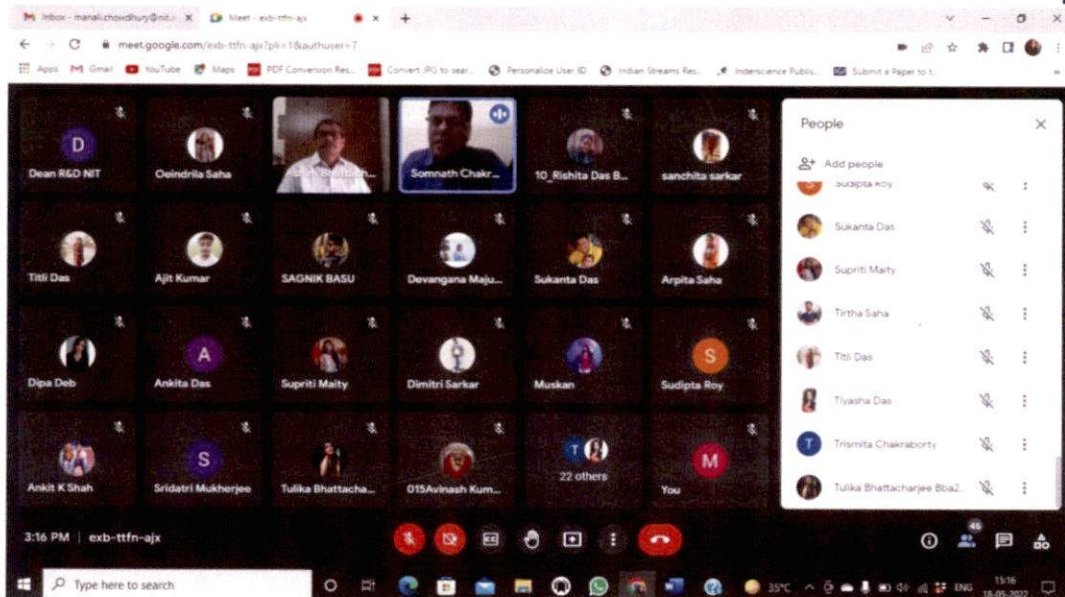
Inbox - manali.chowdhury@nit... ×
Meet - exb-ttfn-ajx ×
+
meet.google.com/exb-ttfn-ajx?pli=1&authuser=7
Apps Gmail YouTube Maps PDF Conversion Res... Convert JPG to sear... Personalize User ID Indian Streams Res... Inderscience Publis... Submit a Paper to t...

D
Dean R&D NIT
Oeindrila Saha
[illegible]
Somnath Chakr...
10_Rishita Das B...
sanchita sarkar
Titli Das
Ajit Kumar
SAGNIK BASU
Devangana Maju...
Sukanta Das
Arpita Saha
Dipa Deb
A
Ankita Das
Supriti Maity
Dimitri Sarkar
Muskan
S
Sudipta Roy
Ankit K Shah
S
Sridatri Mukherjee
Tulika Bhattacha...
015Avinash Kum...
T
22 others
M
You

People
Add people
Sudipta Roy
Sukanta Das
Supriti Maity
Tirtha Saha
Titli Das
Tiyasha Das
T
Trismita Chakraborty
Tulika Bhattacharjee Bba2...

3:16 PM | exb-ttfn-ajx
46

Type here to search
35°C ENG 15:16 18-05-2022